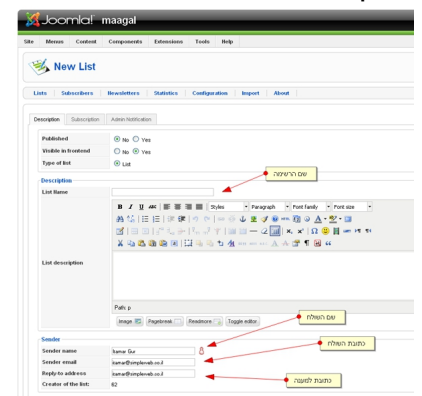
Joomla! maagal

Site Menus Content Components Extensions Tools Help

New List

Lists Subscribers Newsletters Statistics Configuration Import About

Description Subscription Admin Notification

| | |
|---|---|
| Published | No Yes |
| Visible in frontend | No Yes |
| Type of list | List |

Description

List Name

שם הרשימה

Styles Paragraph Font family Font size

List description

Path: p

Image Pagebreak Readmore Toggle editor

Sender

| | |
|---|---|
| Sender name | Itamar Gur |
| Sender email | itamar@simpleweb.co.il |
| Reply-to address | itamar@simpleweb.co.il |
| Creator of the list: | 62 |

שם השולח

כתובת השולח

כתובת למענה